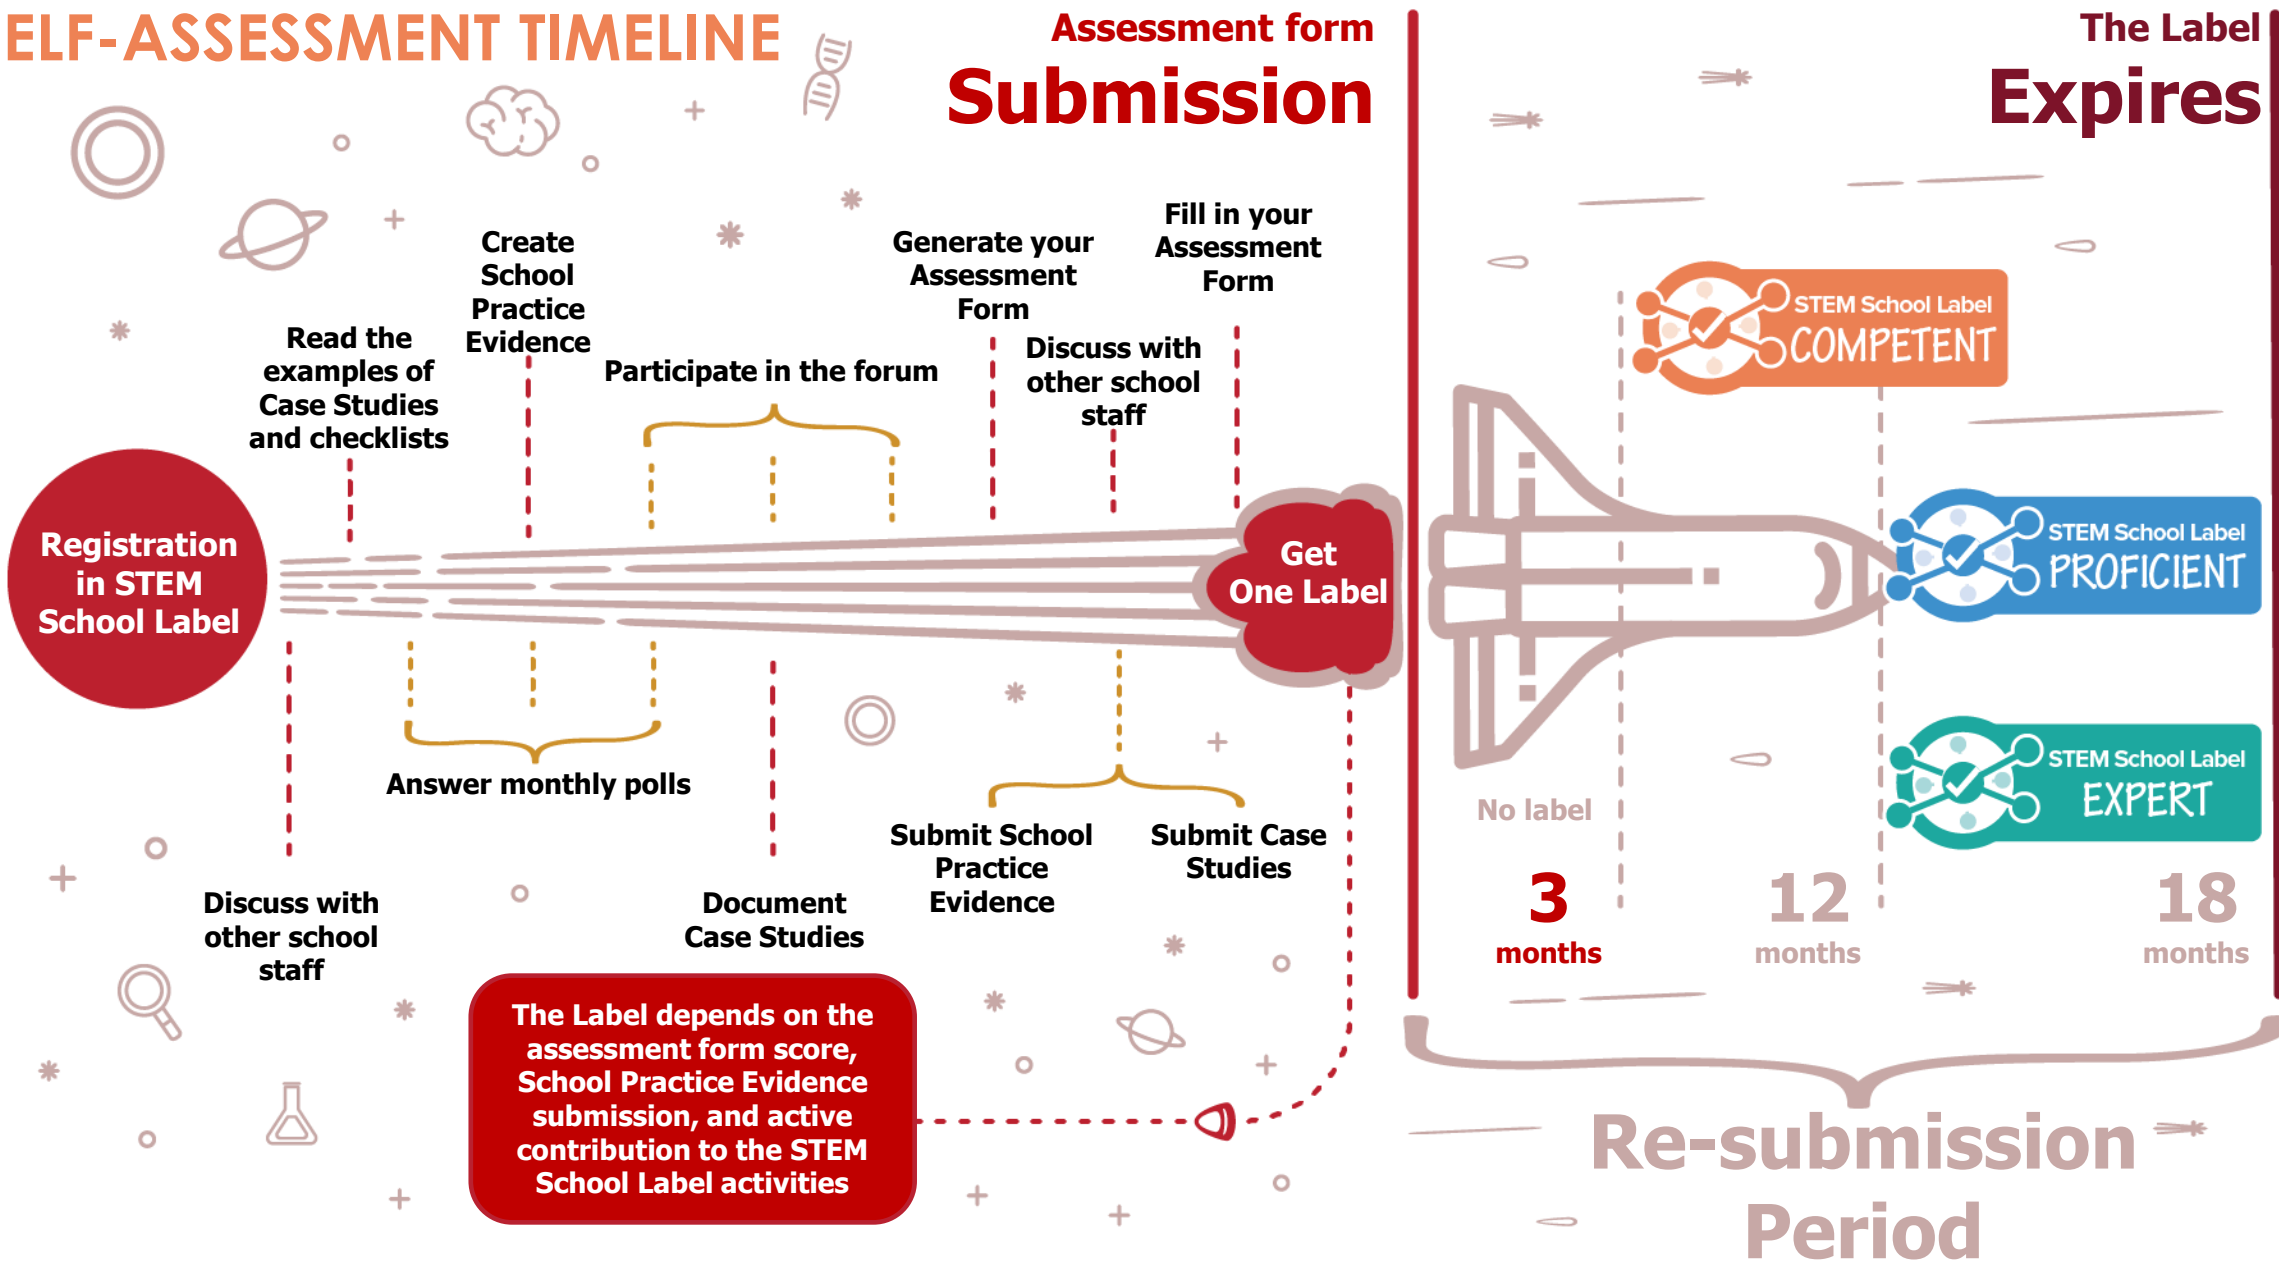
ELF-ASSESSMENT TIMELINE

Assessment form
Submission

The Label
Expires

Registration in STEM School Label

Read the examples of Case Studies and checklists

Create School Practice Evidence

Participate in the forum

Generate your Assessment Form

Discuss with other school staff

Fill in your Assessment Form

Get One Label

Answer monthly polls

Discuss with other school staff

Document Case Studies

Submit School Practice Evidence

Submit Case Studies

The Label depends on the assessment form score, School Practice Evidence submission, and active contribution to the STEM School Label activities

STEM School Label
COMPETENT

STEM School Label
PROFICIENT

STEM School Label
EXPERT

No label

3 months

12 months

18 months

Re-submission Period